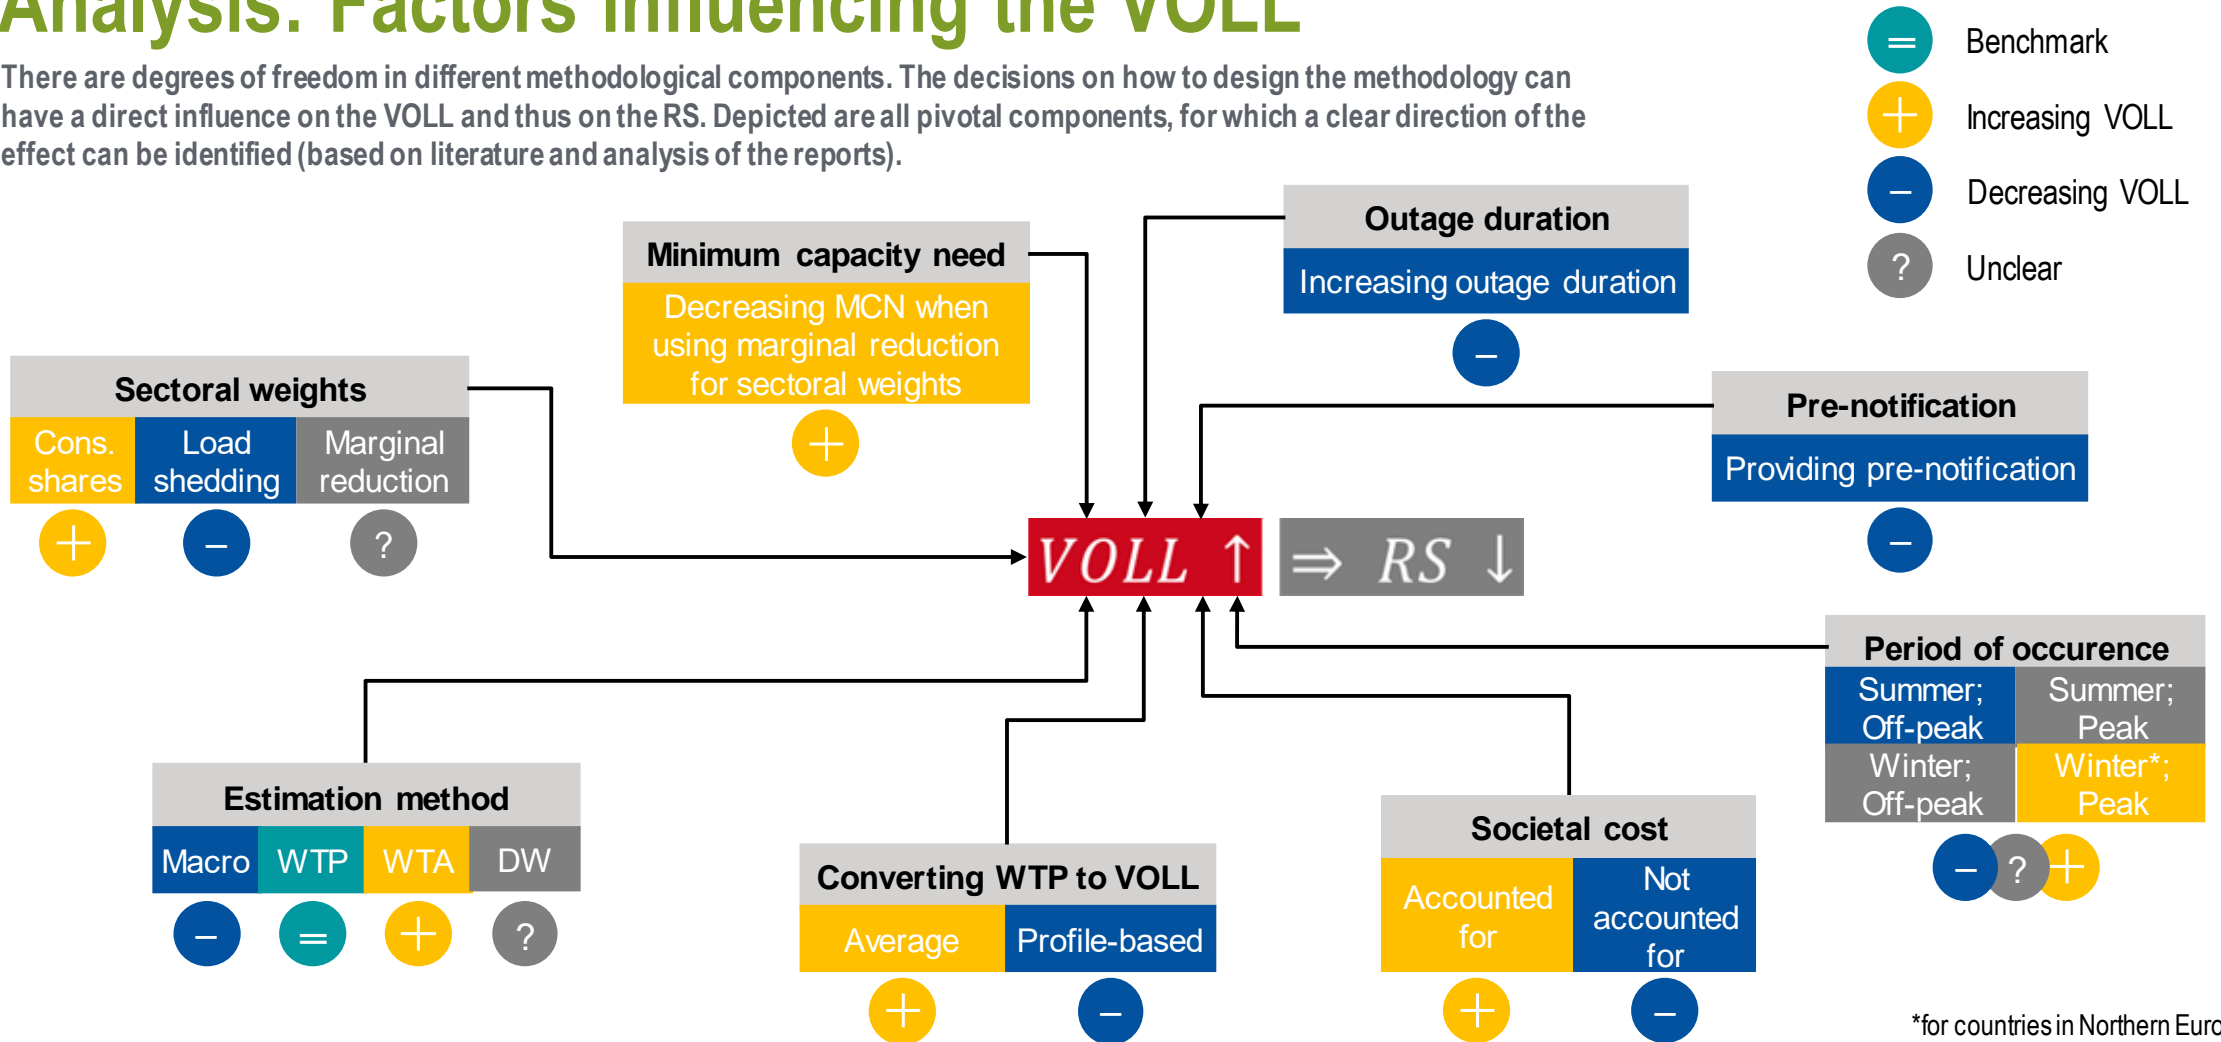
Analysis: Factors influencing the VOLL

There are degrees of freedom in different methodological components. The decisions on how to design the methodology can have a direct influence on the VOLL and thus on the RS. Depicted are all pivotal components, for which a clear direction of the effect can be identified (based on literature and analysis of the reports).

= Benchmark
+ Increasing VOLL
– Decreasing VOLL
? Unclear

Minimum capacity need
Decreasing MCN when using marginal reduction for sectoral weights
+

Outage duration
Increasing outage duration
–

Sectoral weights
Cons. shares | Load shedding | Marginal reduction
+ – ?

Pre-notification
Providing pre-notification
–

$VOLL \uparrow$ $\Rightarrow RS \downarrow$

Period of occurence
Summer; Off-peak | Summer; Peak
Winter; Off-peak | Winter*; Peak
– ? +

Estimation method
Macro | WTP | WTA | DW
– = + ?

Converting WTP to VOLL
Average | Profile-based
+ –

Societal cost
Accounted for | Not accounted for
+ –

*for countries in Northern Euro